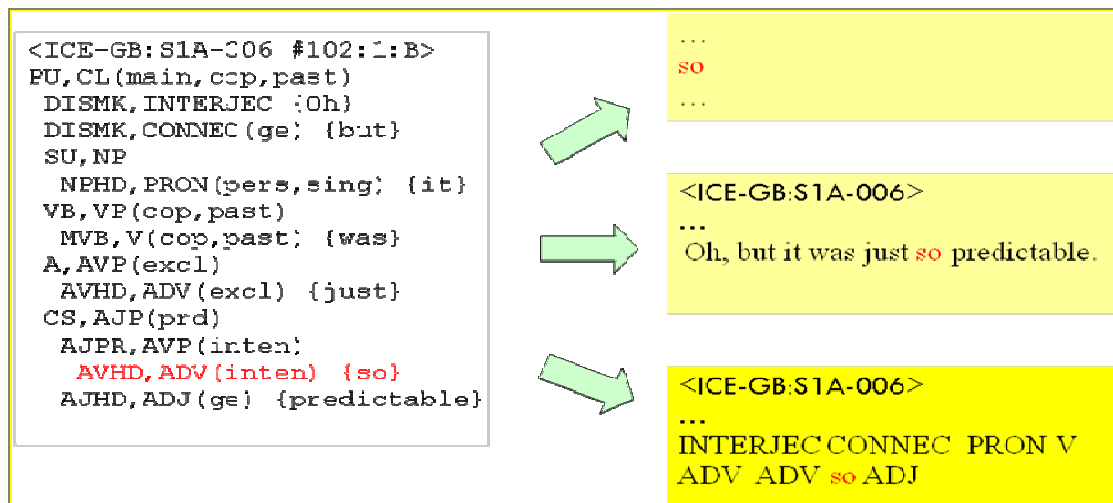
<ICE-GB:S1A-006 #102:1:B>
PU,CL(main,cop,past)
DISMK,INTERJEC {Oh}
DISMK,CONNEC(ge) {but}
SU,NP
NPHD,PRON(pers,sing) {it}
VB,VP(cop,past)
MVB,V(cop,past) {was}
A,AVP(excl)
AVHD,ADV(excl) {just}
CS,AJP(prd)
AJPR,AVP(inten)
AVHD,ADV(inten) {so}
AJHD,ADJ(ge) {predictable}

...
so
...

<ICE-GB:S1A-006>
...
Oh, but it was just so predictable.

<ICE-GB:S1A-006>
...
INTERJEC CONNEC PRON V ADV ADV so ADJ